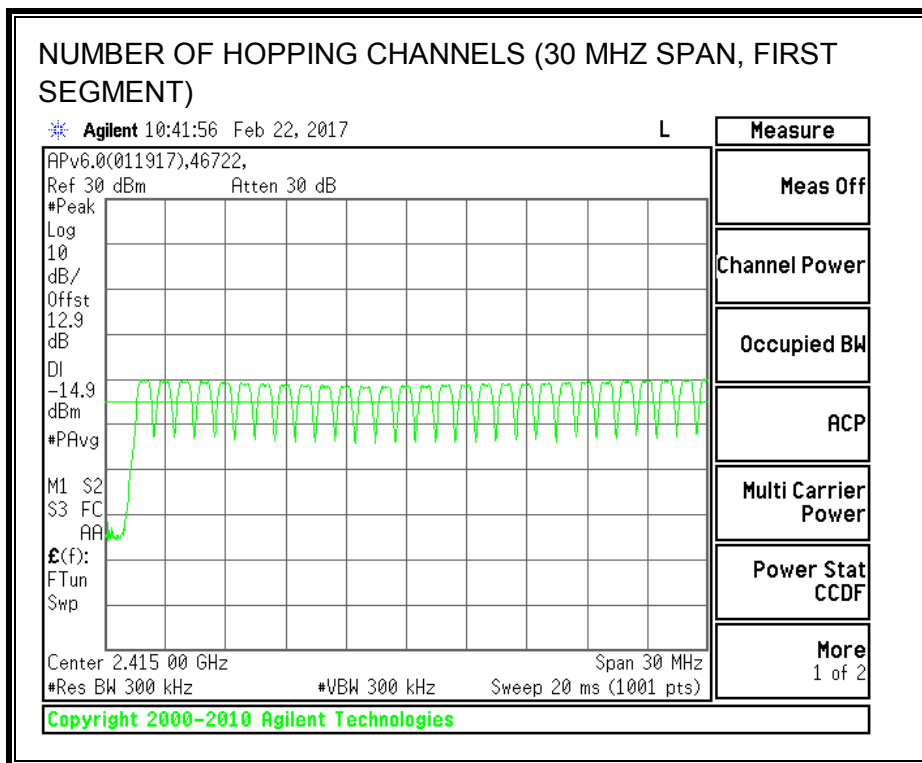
NUMBER OF HOPPING CHANNELS (30 MHZ SPAN, FIRST SEGMENT)

Agilent 10:41:56 Feb 22, 2017

L

APv6.0(011917),46722,

Ref 30 dBm Atten 30 dB

#Peak

Log

10

dB/

Offst

12.9

dB

Dl

-14.9

dBm

#PAvg

M1 S2

S3 FC

AA

£(f):

FTun

Swp

Center 2.415 00 GHz

Span 30 MHz

#Res BW 300 kHz

#VBW 300 kHz

Sweep 20 ms (1001 pts)

Measure

Meas Off

Channel Power

Occupied BW

ACP

Multi Carrier Power

Power Stat CCDF

More 1 of 2

Copyright 2000-2010 Agilent Technologies